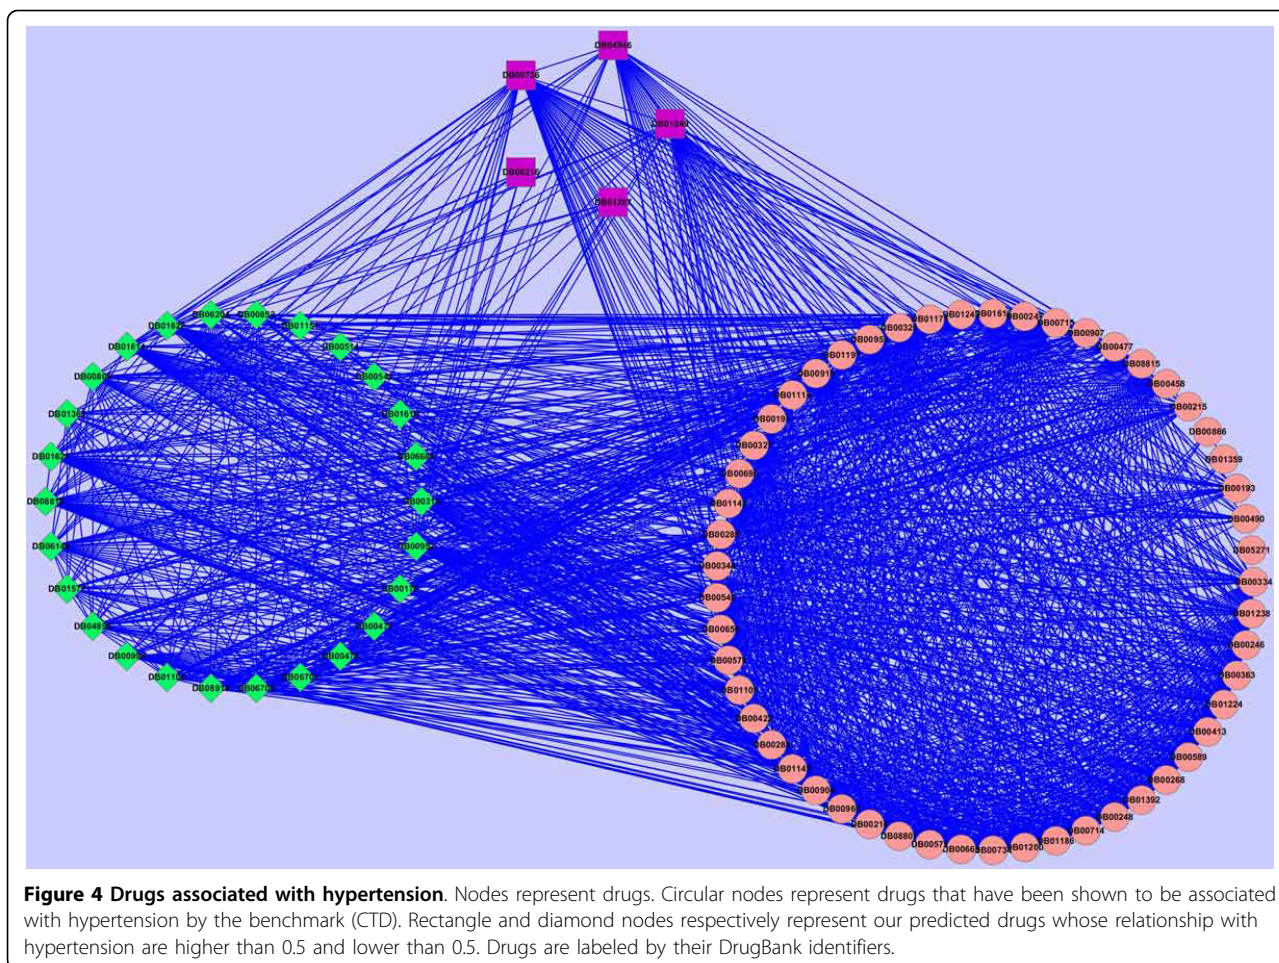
DB04946
DB00726
DB01049
DB00218
DB01267

DB0162
DB06204
DB00853
DB0112
DB0161
DB00514
DB0080
DB00543
DB0136
DB0161
DB0162
DB06684
DB0088
DB0031
DB0614
DB0099
DB0157
DB0017
DB0489
DB0047
DB0099
DB00472
DB0110
DB0891
DB06707
DB0670

DB0032
DB0117
DB01242
DB0161
DB0024
DB00715
DB00907
DB00477
DB00815
DB0095
DB0119
DB0091
DB0111
DB00458
DB00215
DB0019
DB0032
DB00866
DB01359
DB0069
DB00193
DB0114
DB00490
DB0028
DB05271
DB0034
DB00334
DB0054
DB01238
DB0065
DB00246
DB0057
DB00363
DB0110
DB01224
DB0042
DB00413
DB0028
DB00589
DB0114
DB00268
DB0090
DB01392
DB0096
DB00248
DB0021
DB00714
DB0088
DB01186
DB0057
DB0066
DB0073
DB01200

**Figure 4 Drugs associated with hypertension**. Nodes represent drugs. Circular nodes represent drugs that have been shown to be associated with hypertension by the benchmark (CTD). Rectangle and diamond nodes respectively represent our predicted drugs whose relationship with hypertension are higher than 0.5 and lower than 0.5. Drugs are labeled by their DrugBank identifiers.